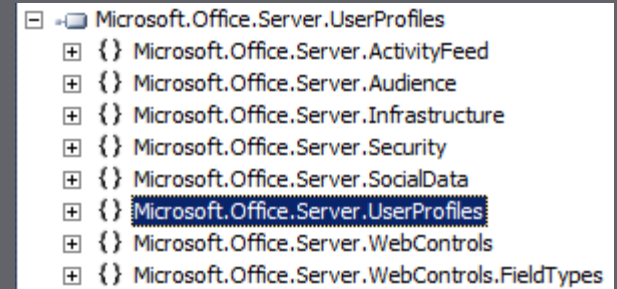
Microsoft.Office.Server.UserProfiles
{} Microsoft.Office.Server.ActivityFeed
{} Microsoft.Office.Server.Audience
{} Microsoft.Office.Server.Infrastructure
{} Microsoft.Office.Server.Security
{} Microsoft.Office.Server.SocialData
{} Microsoft.Office.Server.UserProfiles
{} Microsoft.Office.Server.WebControls
{} Microsoft.Office.Server.WebControls.FieldTypes